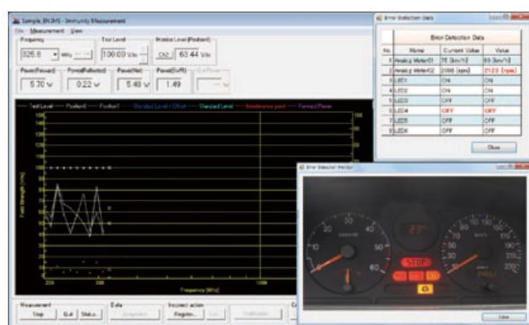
Sample_EN (kV) - Immunity Measurement
File Measurement View
Frequency
325.0 MHz
Test Level
100.00 V/m
Monitor Level (Position)
63.44 V/m
Power(Forward) 5.70 W
Power(Reflected) 0.22 W
Power(Net) 5.48 W
Power(SWR) 1.49
Test Level Position Position Standard Level Offset Standard Level Interference point Forward Power
Field Strength [V/m]
Frequency [MHz]
Measurement
Stop
Data
Incorrect action
Register

Error Detection Data
Error Detection Data
| No. | Name | Current Value | Value |
|---|---|---|---|
| 1 | Analog Meter01 | 78 [km/h] | 65 [km/h] |
| 2 | Analog Meter02 | 2300 [rpm] | 2123 [rpm] |
| 3 | LED1 | ON | ON |
| 4 | LED2 | ON | ON |
| 5 | LED3 | OFF | OFF |
| 6 | LED4 | OFF | OFF |
| 7 | LED5 | OFF | OFF |
| 8 | LED6 | OFF | OFF |
Close

Error Detection Monitor
STOP
Close